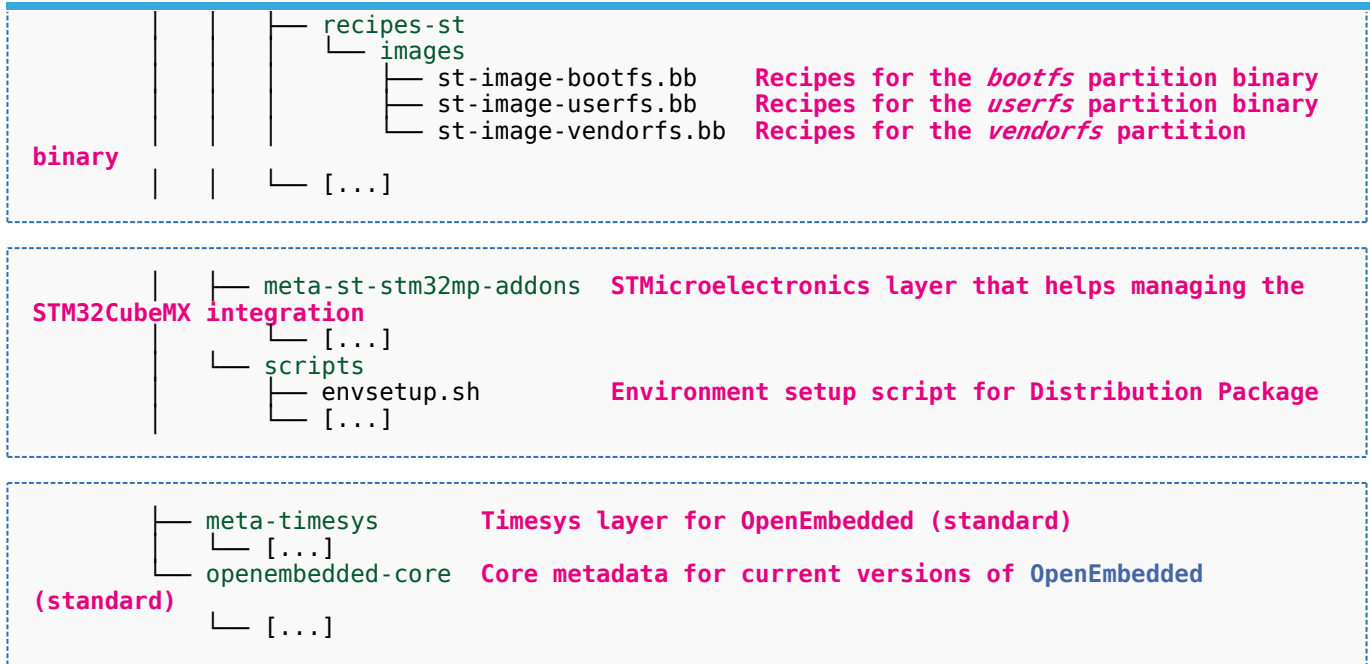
│   │   ├── recipes-st
│   │   │   └── images
│   │   │       ├── st-image-bootfs.bb   Recipes for the *bootfs* partition binary
│   │   │       ├── st-image-userfs.bb   Recipes for the *userfs* partition binary
│   │   │       └── st-image-vendorfs.bb   Recipes for the *vendorfs* partition binary
│   │   └── [...]

│   ├── meta-st-stm32mp-addons   STMicroelectronics layer that helps managing the STM32CubeMX integration
│   │   └── [...]
│   └── scripts
│       ├── envsetup.sh   Environment setup script for Distribution Package
│       └── [...]

├── meta-timesys   Timesys layer for OpenEmbedded (standard)
│   └── [...]
└── openembedded-core   Core metadata for current versions of OpenEmbedded (standard)
    └── [...]